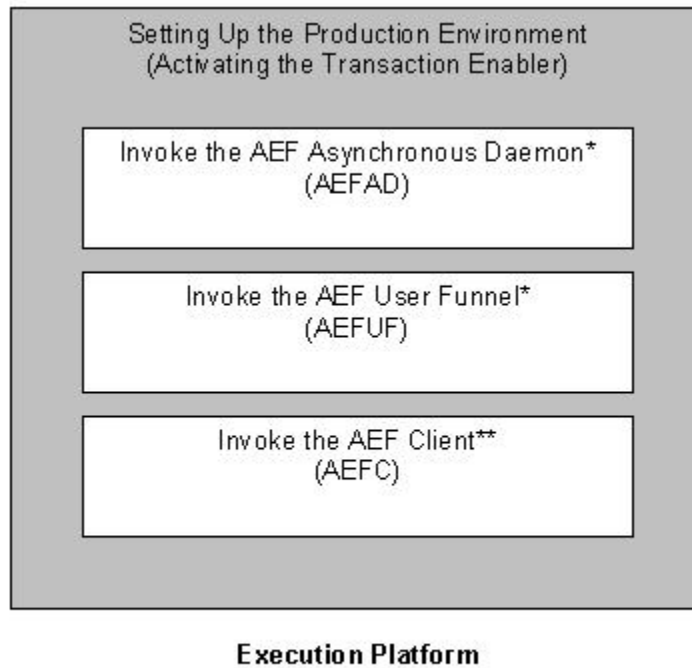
Setting Up the Production Environment
(Activating the Transaction Enabler)

Invoke the AEF Asynchronous Daemon*
(AEFAD)

Invoke the AEF User Funnel*
(AEFUF)

Invoke the AEF Client**
(AEFC)

Execution Platform